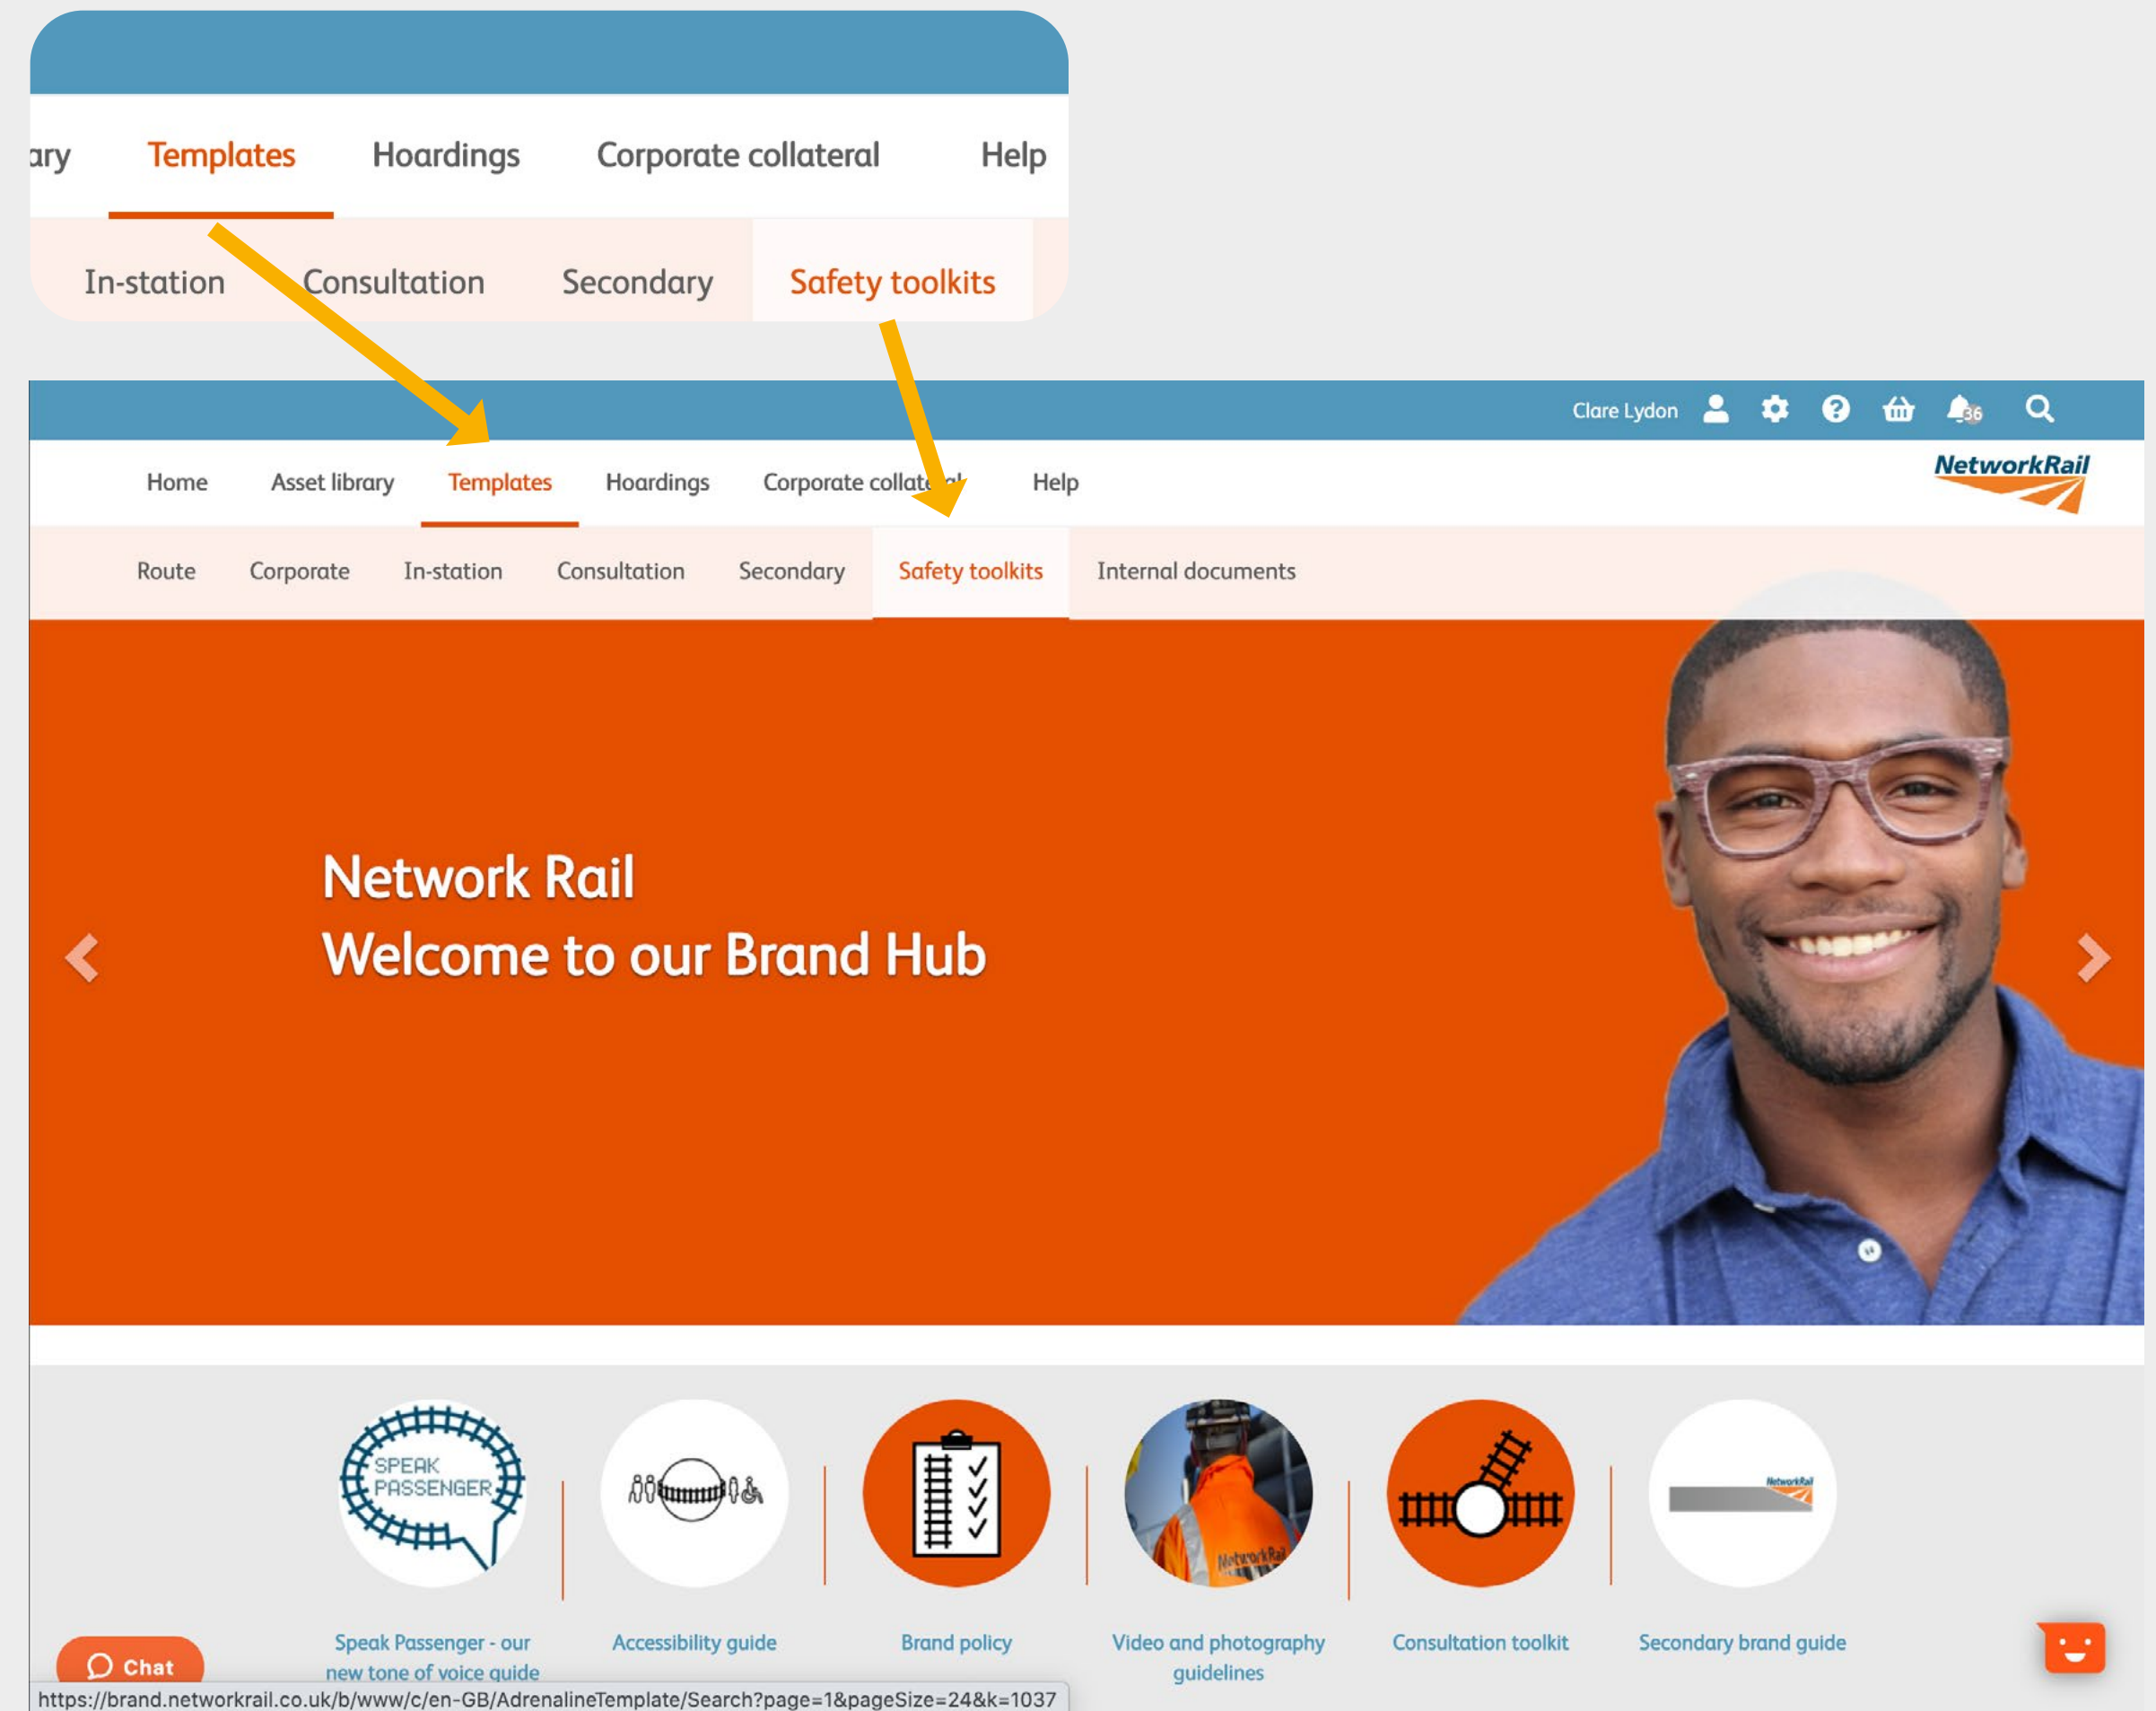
ary Templates Hoardings Corporate collateral Help

In-station Consultation Secondary Safety toolkits

Clare Lydon 36

Home Asset library Templates Hoardings Corporate collat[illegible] Help

NetworkRail

Route Corporate In-station Consultation Secondary Safety toolkits Internal documents

Network Rail
Welcome to our Brand Hub

SPEAK PASSENGER

NetworkRail

Speak Passenger - our new tone of voice guide

Accessibility guide

Brand policy

Video and photography guidelines

Consultation toolkit

Secondary brand guide

Chat

https://brand.networkrail.co.uk/b/www/c/en-GB/AdrenalineTemplate/Search?page=1&pageSize=24&k=1037